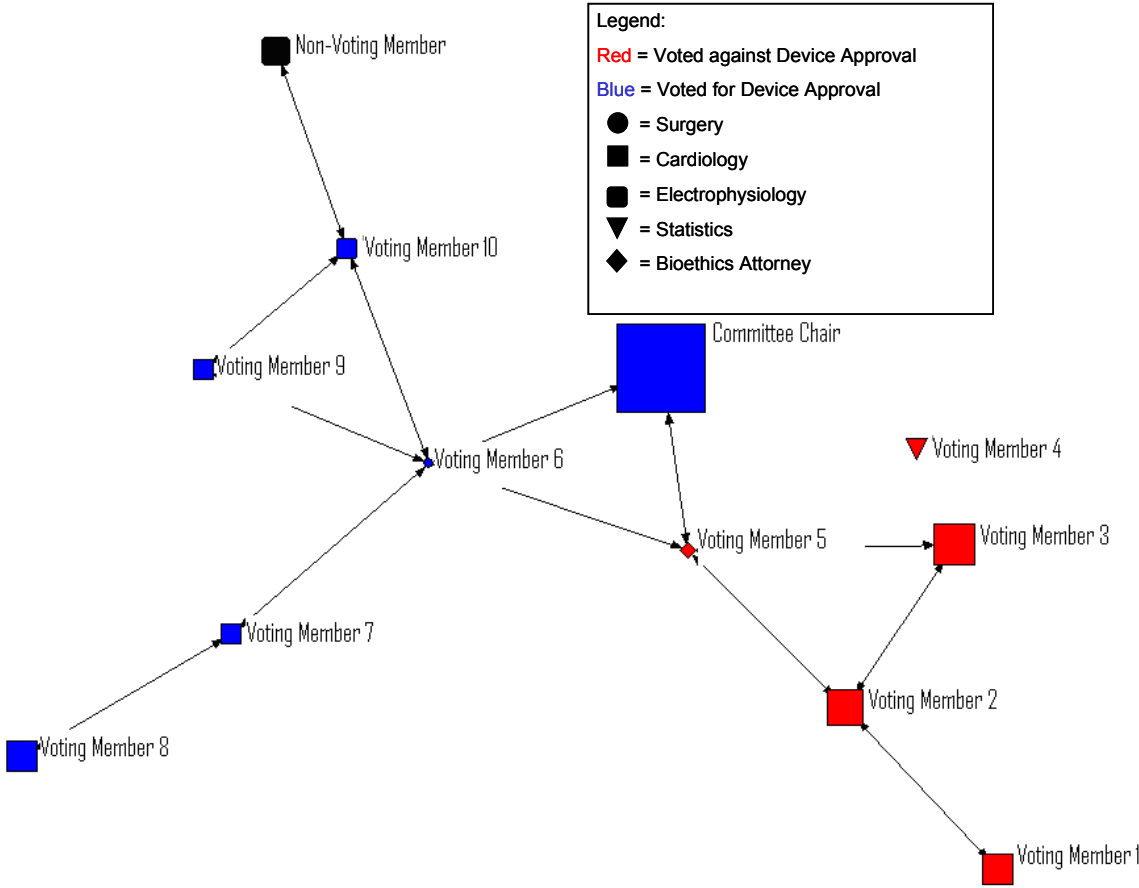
Legend:
Red = Voted against Device Approval
Blue = Voted for Device Approval
= Surgery
= Cardiology
= Electrophysiology
= Statistics
= Bioethics Attorney

Non-Voting Member
Voting Member 10
Voting Member 9
Committee Chair
Voting Member 6
Voting Member 4
Voting Member 5
Voting Member 3
Voting Member 7
Voting Member 2
Voting Member 8
Voting Member 1